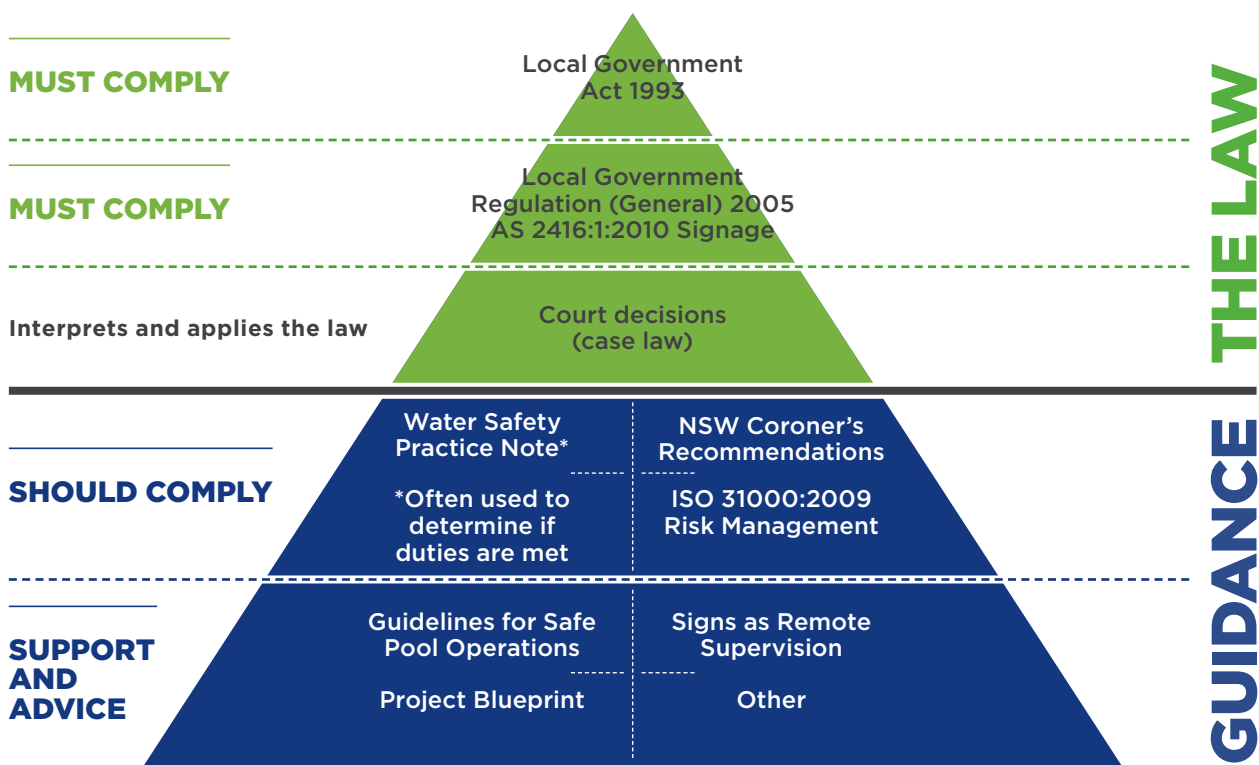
MUST COMPLY

Local Government Act 1993

MUST COMPLY

Local Government Regulation (General) 2005 AS 2416:1:2010 Signage

Interprets and applies the law

Court decisions (case law)

THE LAW

SHOULD COMPLY

Water Safety Practice Note*

*Often used to determine if duties are met

NSW Coroner's Recommendations

ISO 31000:2009 Risk Management

SUPPORT AND ADVICE

Guidelines for Safe Pool Operations

Project Blueprint

Signs as Remote Supervision

Other

GUIDANCE